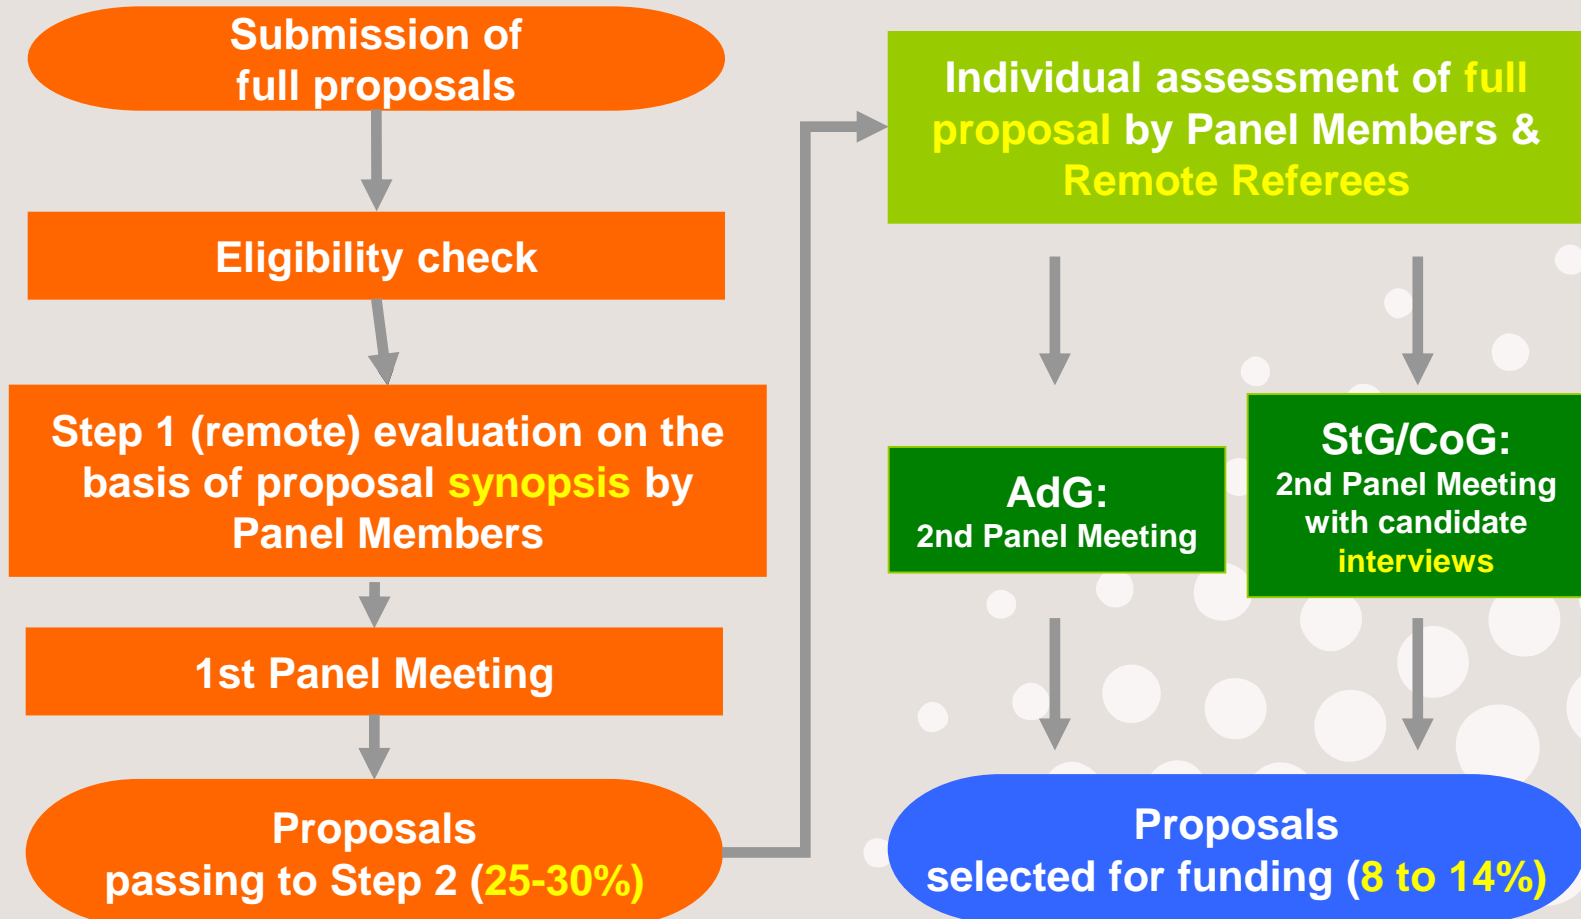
Submission of full proposals

Eligibility check

Step 1 (remote) evaluation on the basis of proposal synopsis by Panel Members

1st Panel Meeting

Proposals passing to Step 2 (25-30%)

Individual assessment of full proposal by Panel Members & Remote Referees

AdG:
2nd Panel Meeting

StG/CoG:
2nd Panel Meeting with candidate interviews

Proposals selected for funding (8 to 14%)